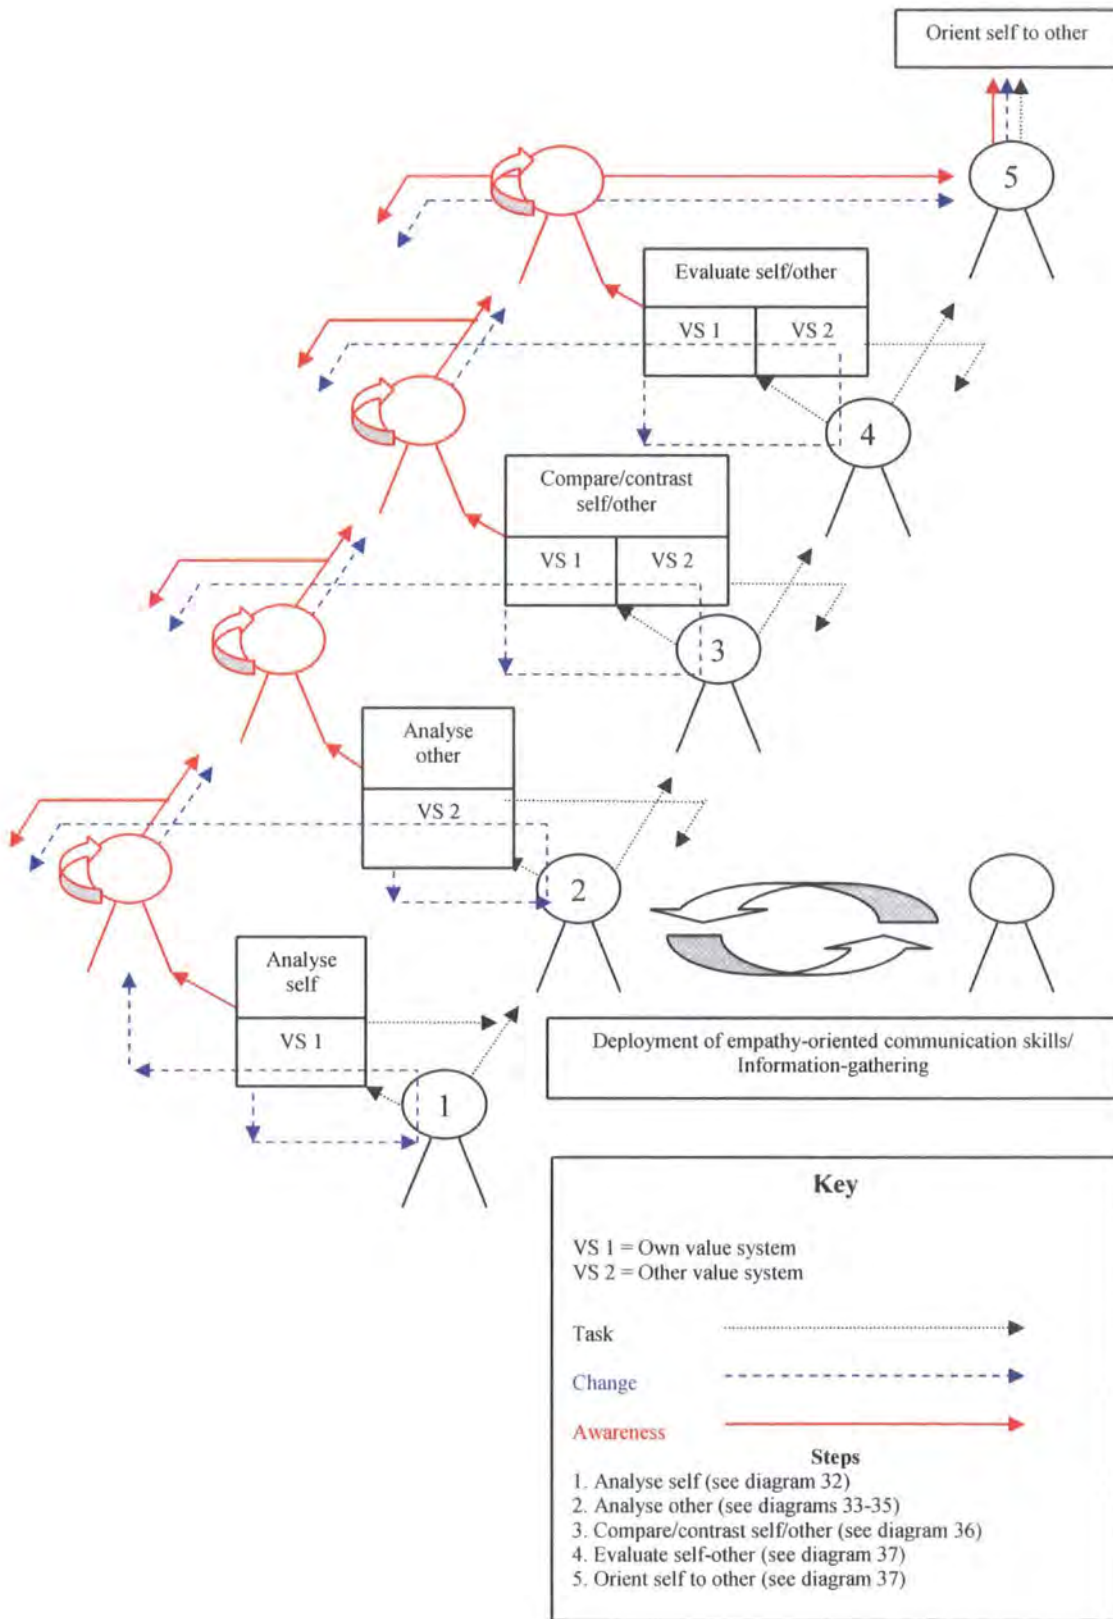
Orient self to other

5

Evaluate self/other

| VS 1 | VS 2 |
|---|---|

4

Compare/contrast self/other

| VS 1 | VS 2 |
|---|---|

3

Analyse other

VS 2

2

Analyse self

VS 1

1

Deployment of empathy-oriented communication skills/ Information-gathering

Key

VS 1 = Own value system
VS 2 = Other value system

Task

Change

Awareness

Steps
1. Analyse self (see diagram 32)
2. Analyse other (see diagrams 33-35)
3. Compare/contrast self/other (see diagram 36)
4. Evaluate self-other (see diagram 37)
5. Orient self to other (see diagram 37)